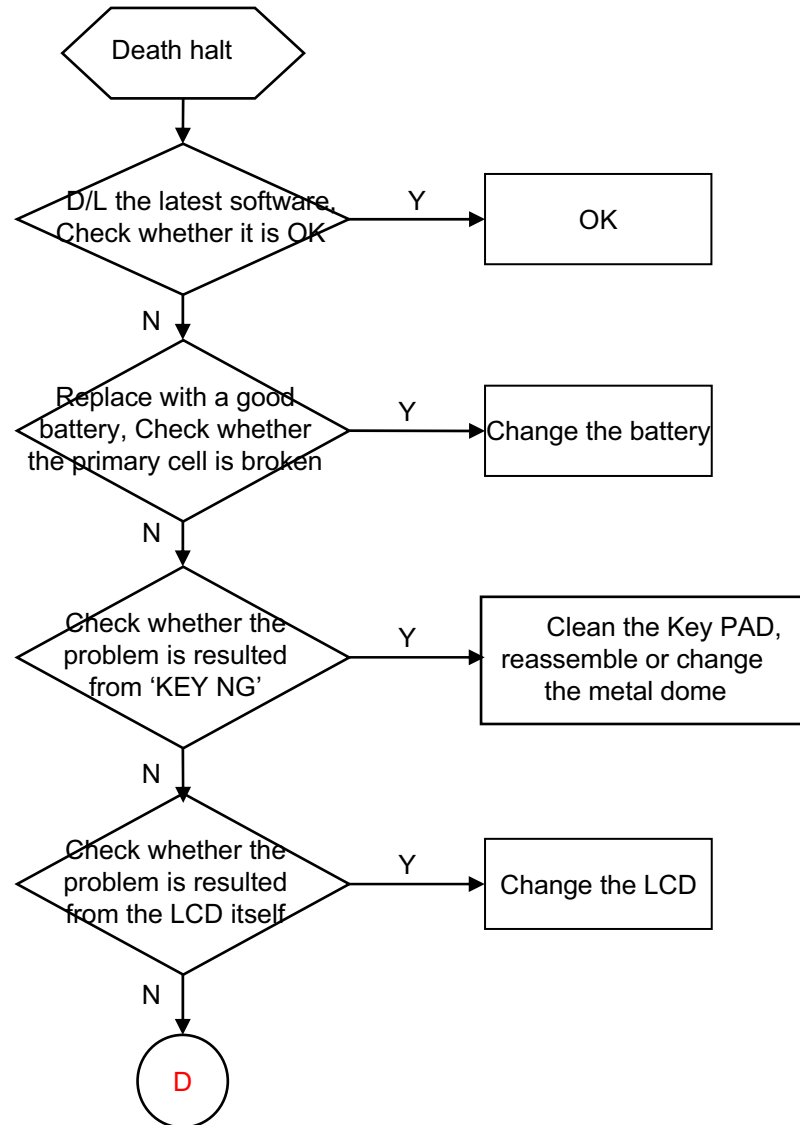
Death halt

D/L the latest software, Check whether it is OK

Y

OK

N

Replace with a good battery, Check whether the primary cell is broken

Y

Change the battery

N

Check whether the problem is resulted from 'KEY NG'

Y

Clean the Key PAD, reassemble or change the metal dome

N

Check whether the problem is resulted from the LCD itself

Y

Change the LCD

N

D